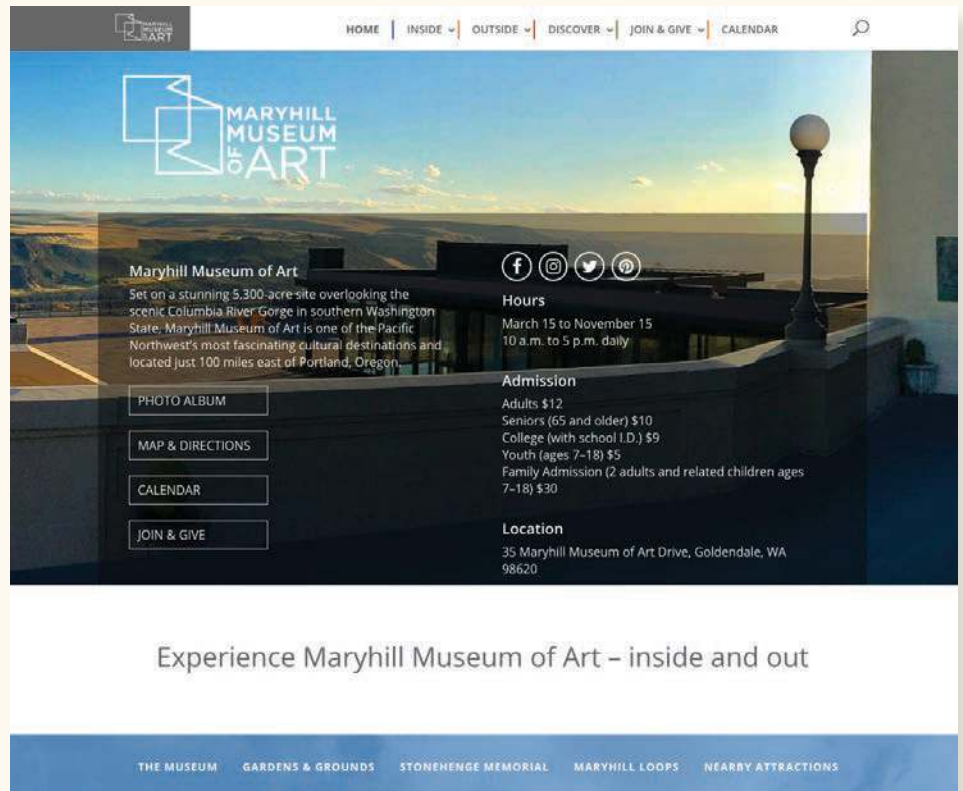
MARYHILL MUSEUM OF ART

HOME | INSIDE | OUTSIDE | DISCOVER | JOIN & GIVE | CALENDAR

MARYHILL MUSEUM OF ART

Maryhill Museum of Art

Set on a stunning 5,300-acre site overlooking the scenic Columbia River Gorge in southern Washington State, Maryhill Museum of Art is one of the Pacific Northwest's most fascinating cultural destinations and located just 100 miles east of Portland, Oregon.

PHOTO ALBUM

MAP & DIRECTIONS

CALENDAR

JOIN & GIVE

Hours

March 15 to November 15
10 a.m. to 5 p.m. daily

Admission

Adults $12
Seniors (65 and older) $10
College (with school I.D.) $9
Youth (ages 7–18) $5
Family Admission (2 adults and related children ages 7–18) $30

Location

35 Maryhill Museum of Art Drive, Goldendale, WA 98620

Experience Maryhill Museum of Art – inside and out

THE MUSEUM GARDENS & GROUNDS STONEHENGE MEMORIAL MARYHILL LOOPS NEARBY ATTRACTIONS